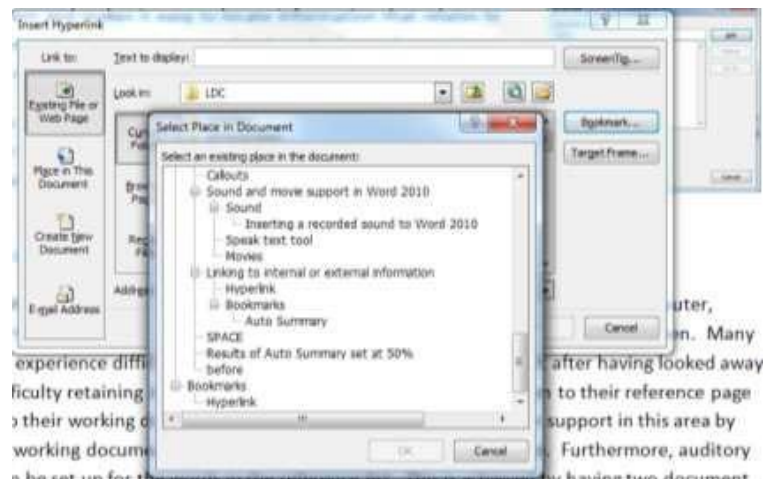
Insert Hyperlink

Link to:

Text to display:

ScreenTip...

Existing File or Web Page

Look in: LDC

Bookmark...

Target Frame...

Place in This Document

Create New Document

E-mail Address

Address

Cancel

Select Place in Document

Select an existing place in the document:

Callouts
Sound and movie support in Word 2010
Sound
Inserting a recorded sound to Word 2010
Speak text tool
Movies
Linking to internal or external information
Hyperlink
Bookmarks
Auto Summary
SPACE
Results of Auto Summary set at 50%
before
Bookmarks
Hyperlink

OK

Cancel

uter, n. Many experience diffi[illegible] after having looked away ficulty retaining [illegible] to their reference page their working d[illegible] support in this area by working docum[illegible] Furthermore, auditory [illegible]